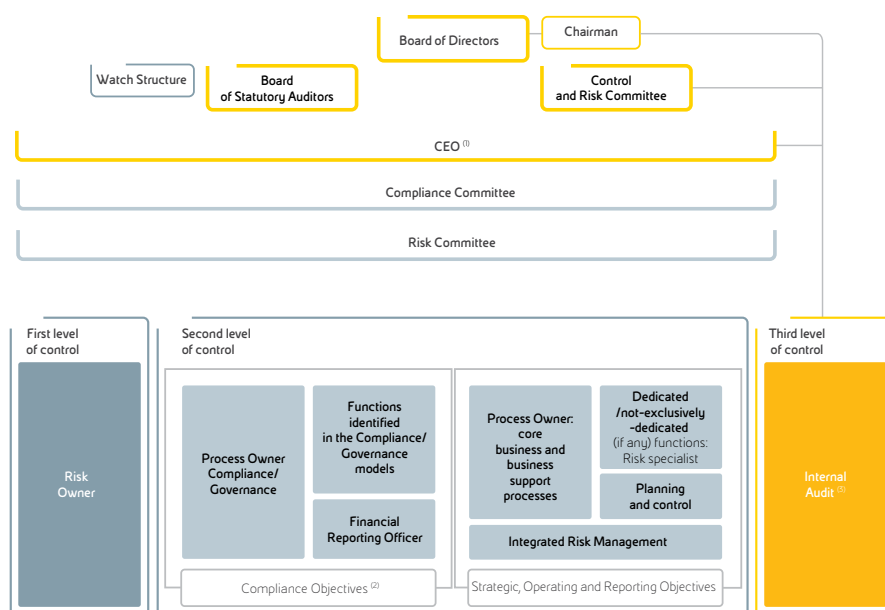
Board of Directors

Chairman

Watch Structure

Board of Statutory Auditors

Control and Risk Committee

CEO $^{(1)}$

Compliance Committee

Risk Committee

First level of control

Risk Owner

Second level of control

Process Owner Compliance/ Governance

Functions identified in the Compliance/ Governance models

Financial Reporting Officer

Compliance Objectives $^{(2)}$

Process Owner: core business and business support processes

Dedicated /not-exclusively -dedicated (if any) functions: Risk specialist

Planning and control

Integrated Risk Management

Strategic, Operating and Reporting Objectives

Third level of control

Internal Audit $^{(3)}$